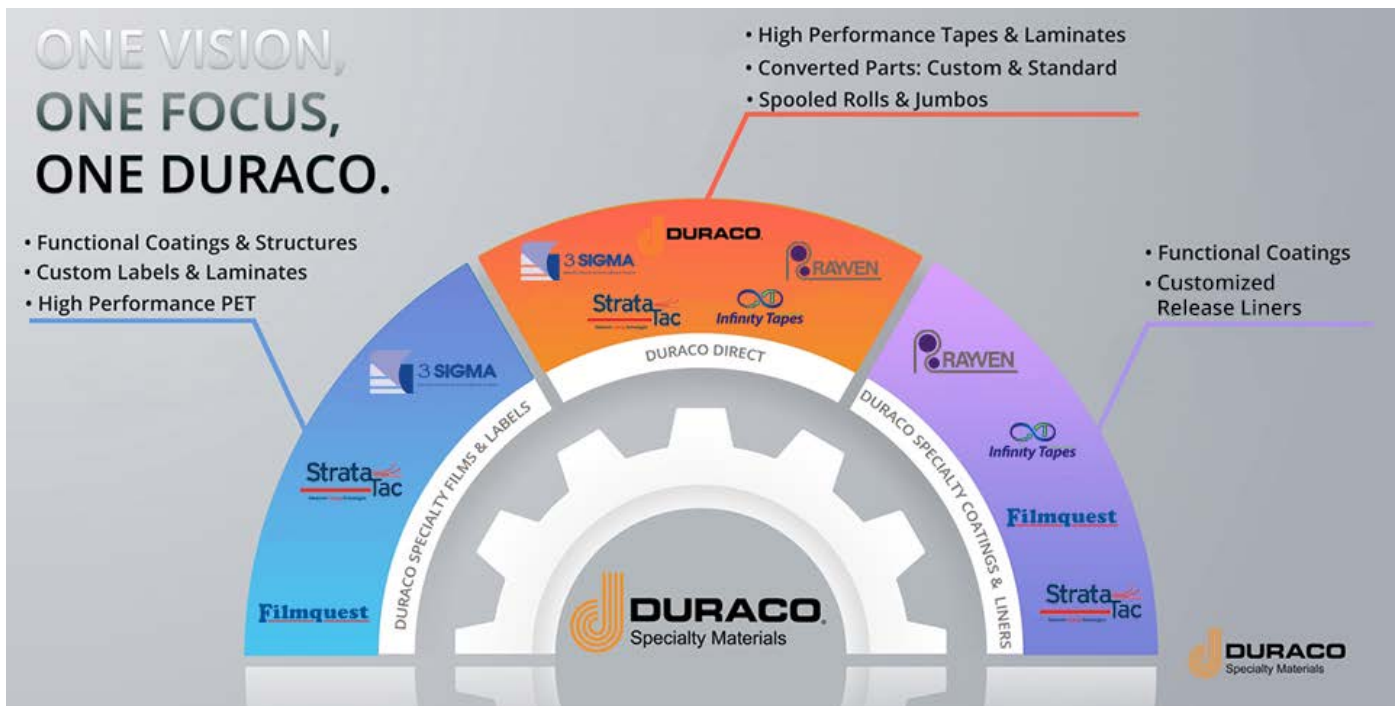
ONE VISION,
ONE FOCUS,
ONE DURACO.

• High Performance Tapes & Laminates
• Converted Parts: Custom & Standard
• Spooled Rolls & Jumbos

• Functional Coatings & Structures
• Custom Labels & Laminates
• High Performance PET

• Functional Coatings
• Customized Release Liners

3 SIGMA
DURACO
RAYVEN
Strata Tac
Infinity Tapes
DURACO DIRECT

3 SIGMA
Strata Tac
Filmquest
DURACO SPECIALTY FILMS & LABELS

RAYVEN
Infinity Tapes
Filmquest
Strata Tac
DURACO SPECIALTY COATINGS & LINERS

DURACO
Specialty Materials

DURACO
Specialty Materials